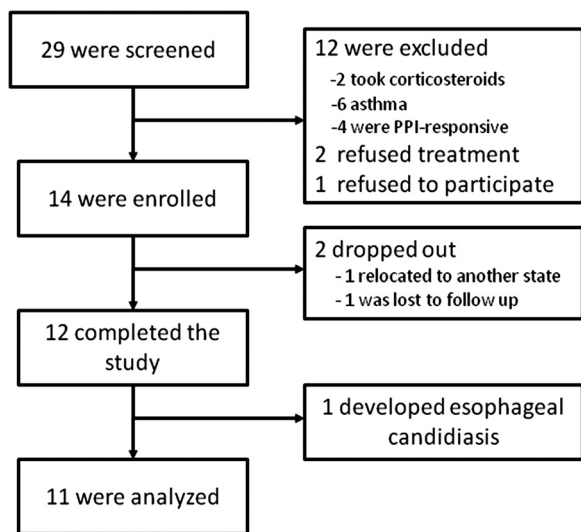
29 were screened

12 were excluded
-2 took corticosteroids
-6 asthma
-4 were PPI-responsive
2 refused treatment
1 refused to participate

14 were enrolled

2 dropped out
- 1 relocated to another state
- 1 was lost to follow up

12 completed the study

1 developed esophageal candidiasis

11 were analyzed